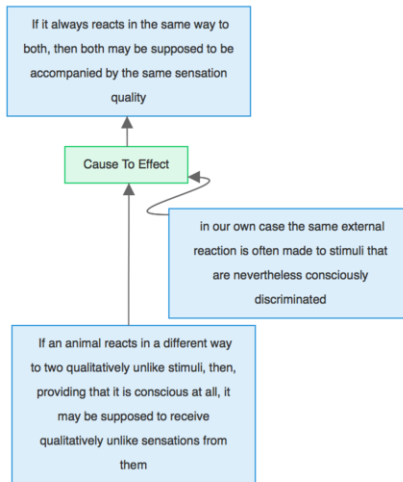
If it always reacts in the same way to both, then both may be supposed to be accompanied by the same sensation quality

Cause To Effect

in our own case the same external reaction is often made to stimuli that are nevertheless consciously discriminated

If an animal reacts in a different way to two qualitatively unlike stimuli, then, providing that it is conscious at all, it may be supposed to receive qualitatively unlike sensations from them